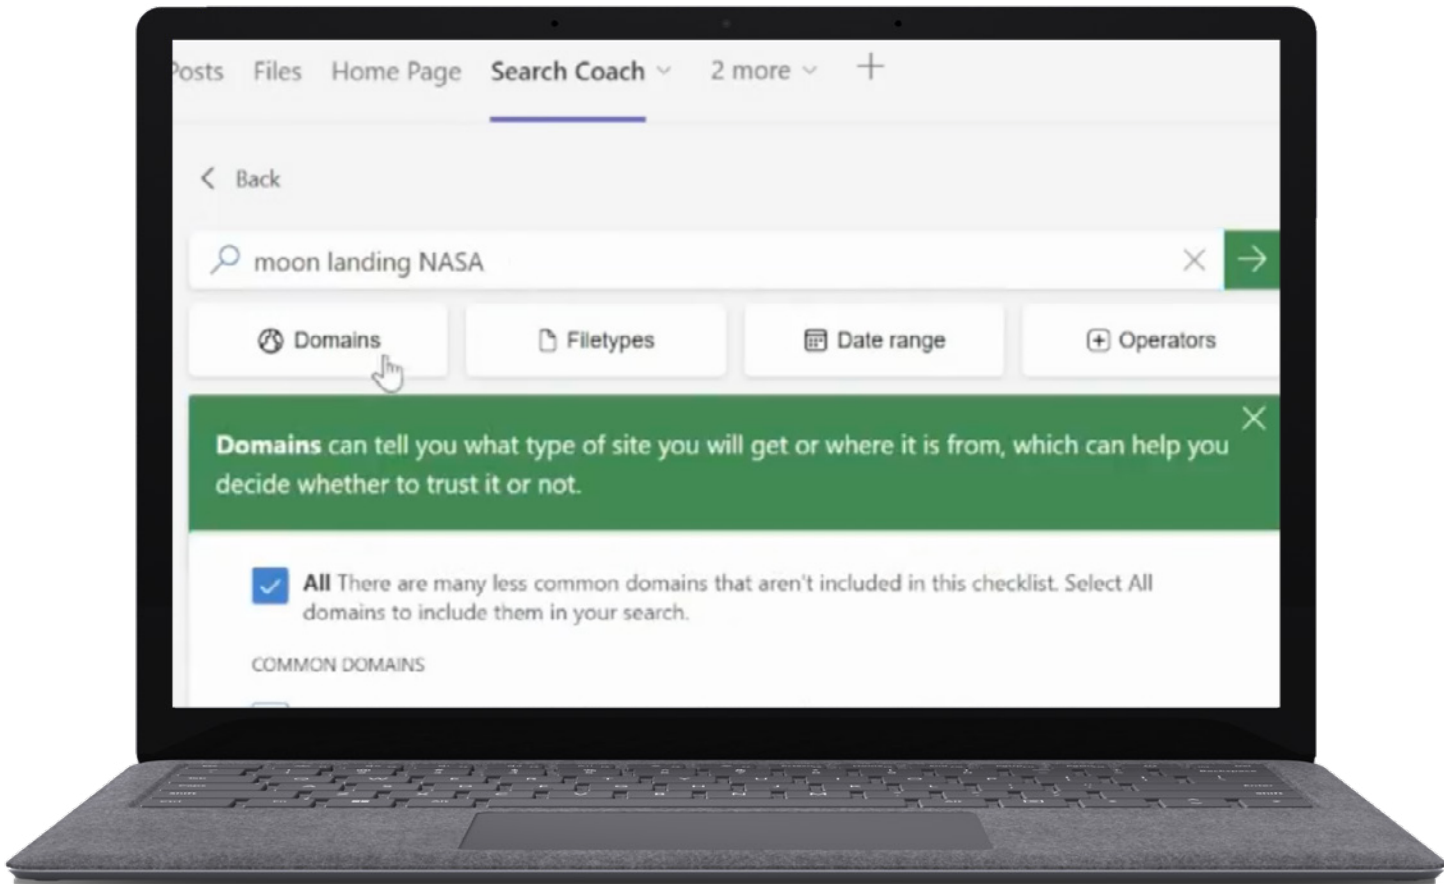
osts Files Home Page Search Coach 2 more +

Back

moon landing NASA

Domains Filetypes Date range Operators

**Domains** can tell you what type of site you will get or where it is from, which can help you decide whether to trust it or not.

**All** There are many less common domains that aren't included in this checklist. Select All domains to include them in your search.

COMMON DOMAINS